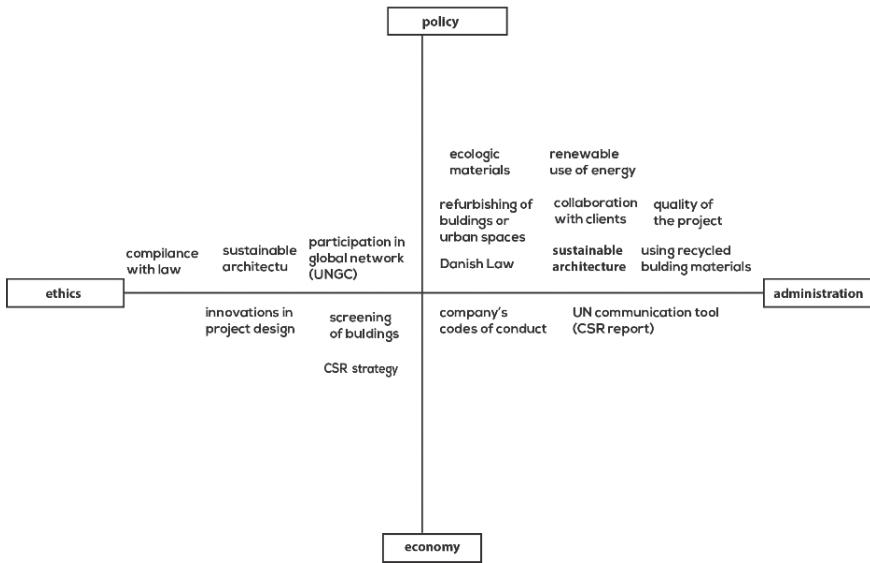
policy

ecologic materials

renewable use of energy

refurbishing of buildings or urban spaces

collaboration with clients

quality of the project

compilance with law

sustainable architectu

participation in global network (UNGC)

Danish Law

sustainable architecture

using recycled bulding materials

ethics

administration

innovations in project design

screening of buildings

company's codes of conduct

UN communication tool (CSR report)

CSR strategy

economy